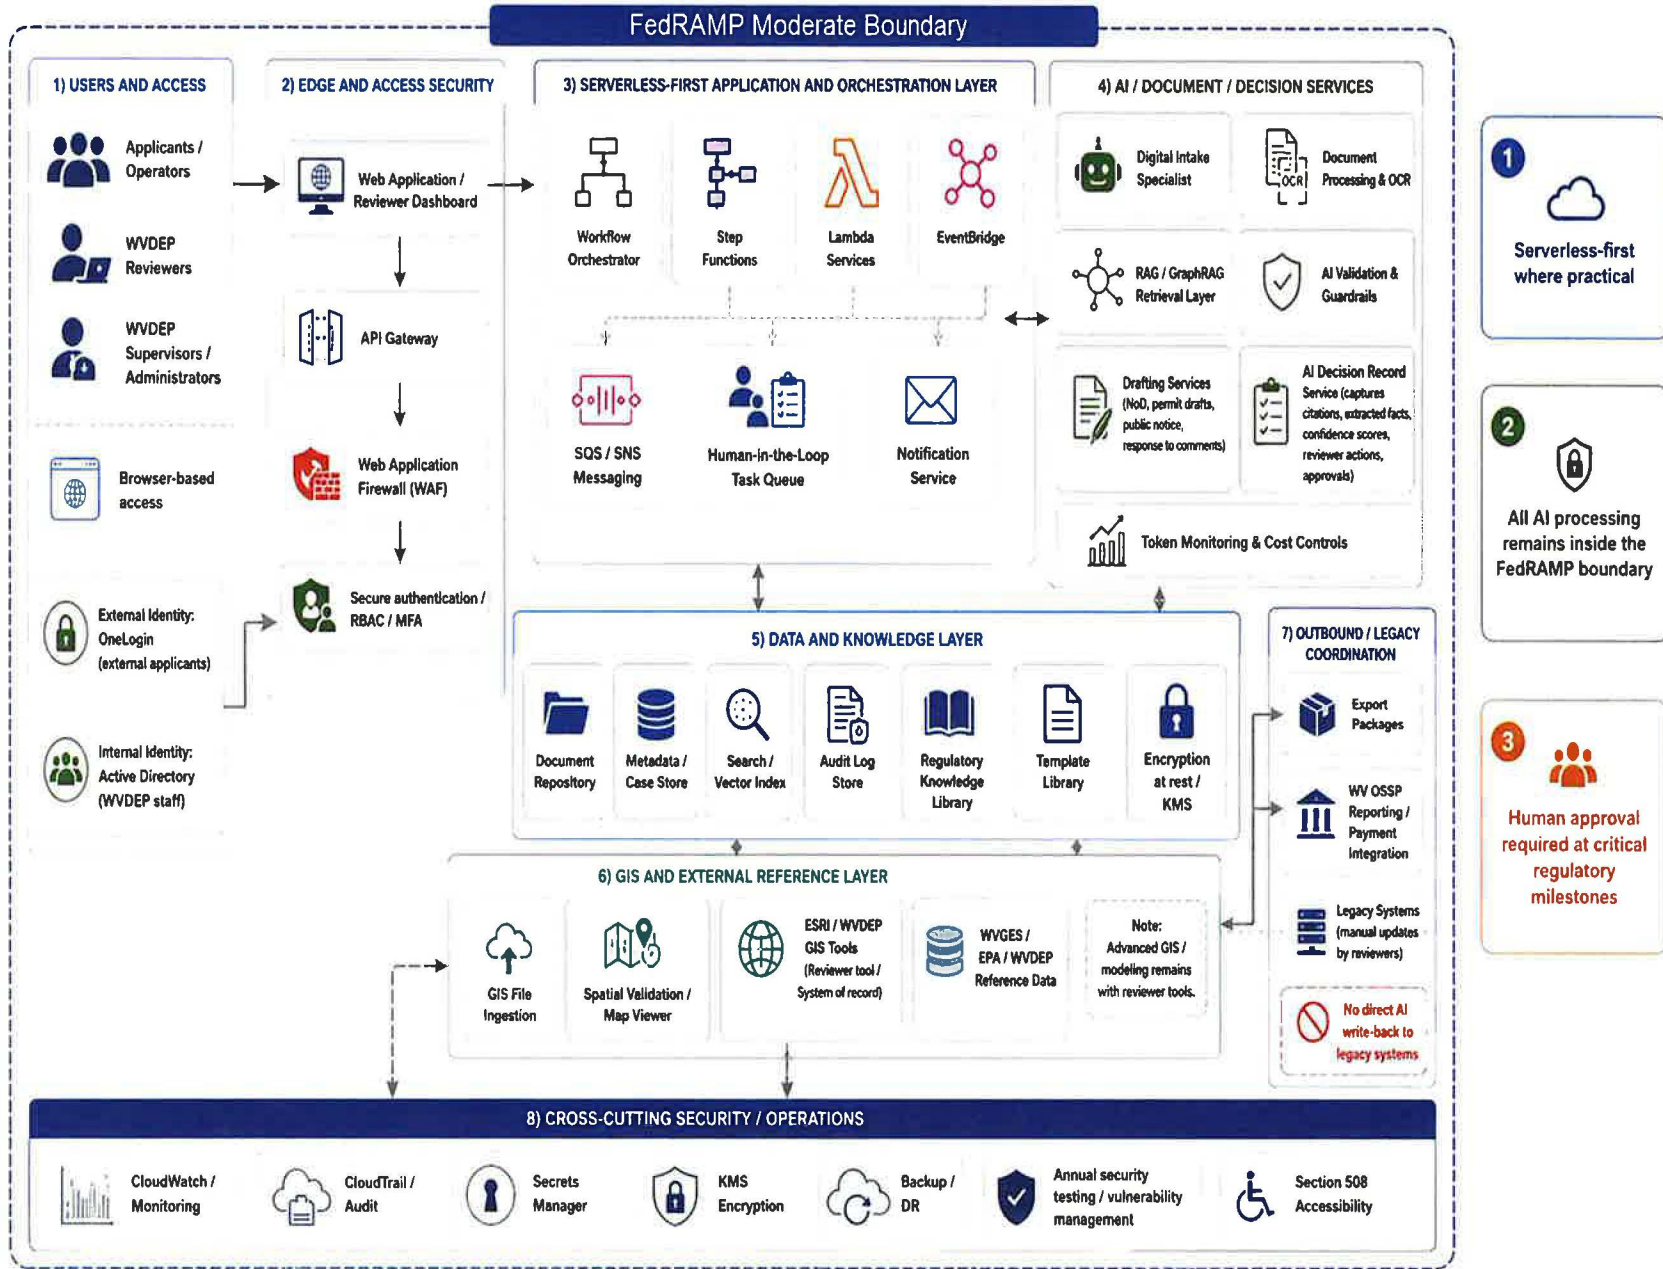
FedRAMP Moderate Boundary

1) USERS AND ACCESS

Applicants / Operators

WVDEP Reviewers

WVDEP Supervisors / Administrators

Browser-based access

External Identity: OneLogin (external applicants)

Internal Identity: Active Directory (WVDEP staff)

2) EDGE AND ACCESS SECURITY

Web Application / Reviewer Dashboard

API Gateway

Web Application Firewall (WAF)

Secure authentication / RBAC / MFA

3) SERVERLESS-FIRST APPLICATION AND ORCHESTRATION LAYER

Workflow Orchestrator

Step Functions

Lambda Services

EventBridge

SQS / SNS Messaging

Human-in-the-Loop Task Queue

Notification Service

4) AI / DOCUMENT / DECISION SERVICES

Digital Intake Specialist

Document Processing & OCR

RAG / GraphRAG Retrieval Layer

AI Validation & Guardrails

Drafting Services (NoD, permit drafts, public notice, response to comments)

AI Decision Record Service (captures citations, extracted facts, confidence scores, reviewer actions, approvals)

Token Monitoring & Cost Controls

1
Serverless-first where practical

2
All AI processing remains inside the FedRAMP boundary

3
Human approval required at critical regulatory milestones

5) DATA AND KNOWLEDGE LAYER

Document Repository

Metadata / Case Store

Search / Vector Index

Audit Log Store

Regulatory Knowledge Library

Template Library

Encryption at rest / KMS

7) OUTBOUND / LEGACY COORDINATION

Export Packages

WV OSSP Reporting / Payment Integration

Legacy Systems (manual updates by reviewers)

No direct AI write-back to legacy systems

6) GIS AND EXTERNAL REFERENCE LAYER

GIS File Ingestion

Spatial Validation / Map Viewer

ESRI / WVDEP GIS Tools (Reviewer tool / System of record)

WVGES / EPA / WVDEP Reference Data

Note: Advanced GIS / modeling remains with reviewer tools.

8) CROSS-CUTTING SECURITY / OPERATIONS

CloudWatch / Monitoring

CloudTrail / Audit

Secrets Manager

KMS Encryption

Backup / DR

Annual security testing / vulnerability management

Section 508 Accessibility